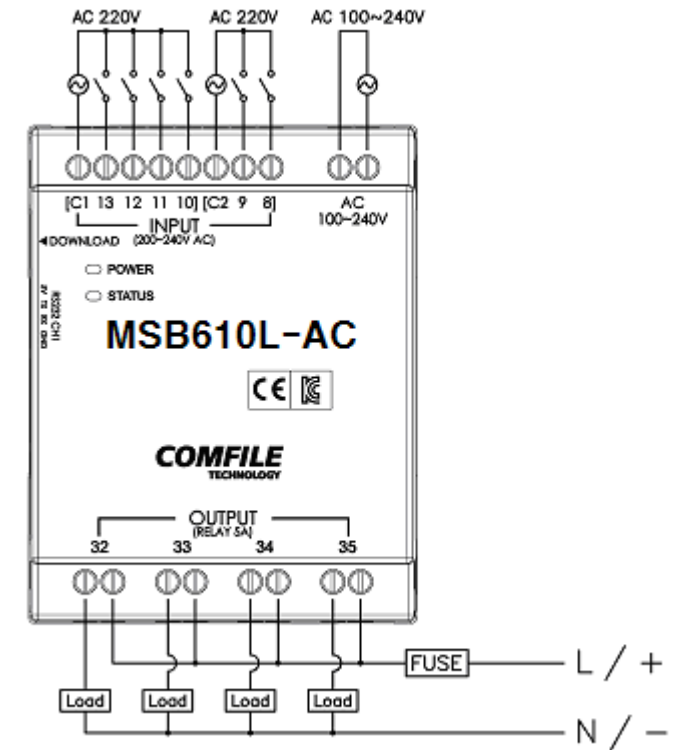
AC 220V AC 220V AC 100~240V

[C1 13 12 11 10] [C2 9 8]
INPUT
(200~240V AC)
AC
100~240V

◀DOWNLOAD

POWER
STATUS

RS232 CH1
5V TX RX GND

MSB610L-AC

CE

COMFILE
TECHNOLOGY

OUTPUT
(RELAY 5A)
32 33 34 35

FUSE
L / +

Load Load Load Load
N / −